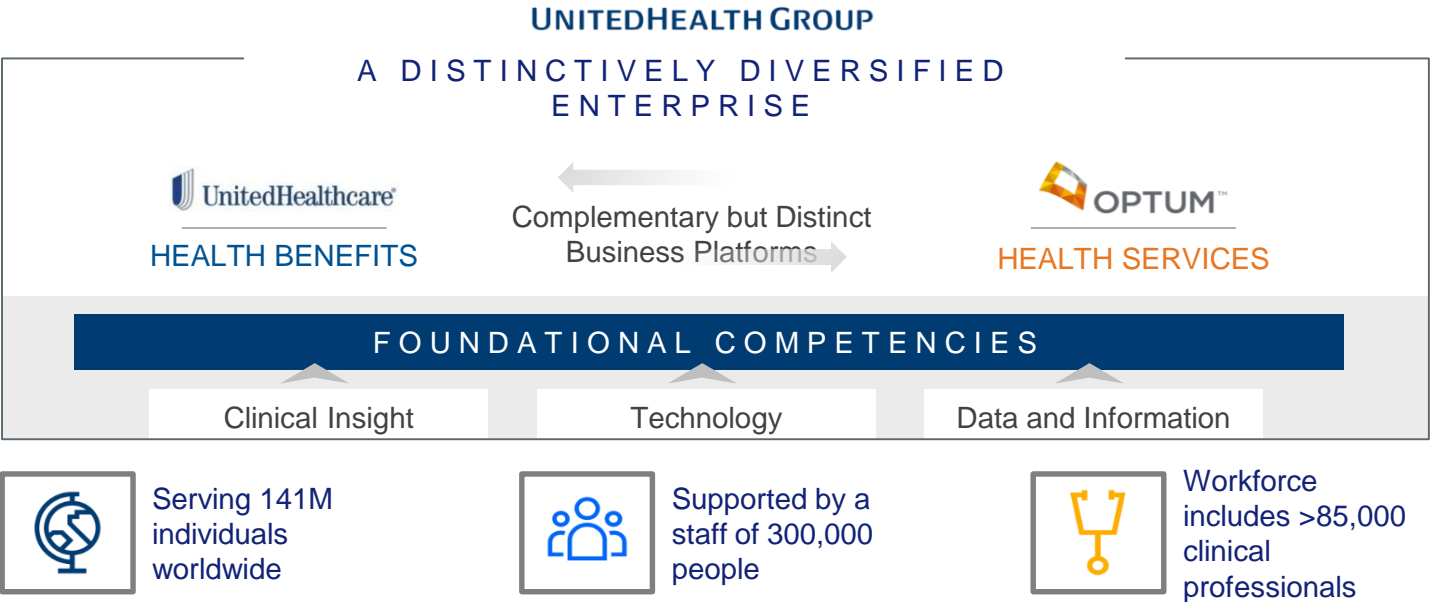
UNITEDHEALTH GROUP

A DISTINCTIVELY DIVERSIFIED ENTERPRISE

UnitedHealthcare

HEALTH BENEFITS

Complementary but Distinct Business Platforms

OPTUM™

HEALTH SERVICES

FOUNDATIONAL COMPETENCIES

Clinical Insight

Technology

Data and Information

Serving 141M individuals worldwide

Supported by a staff of 300,000 people

Workforce includes >85,000 clinical professionals